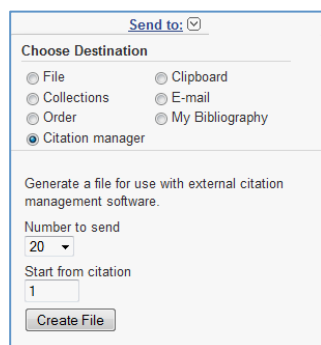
Send to:

Choose Destination

File
Clipboard
Collections
E-mail
Order
My Bibliography
Citation manager

Generate a file for use with external citation management software.

Number to send
20

Start from citation
1

Create File